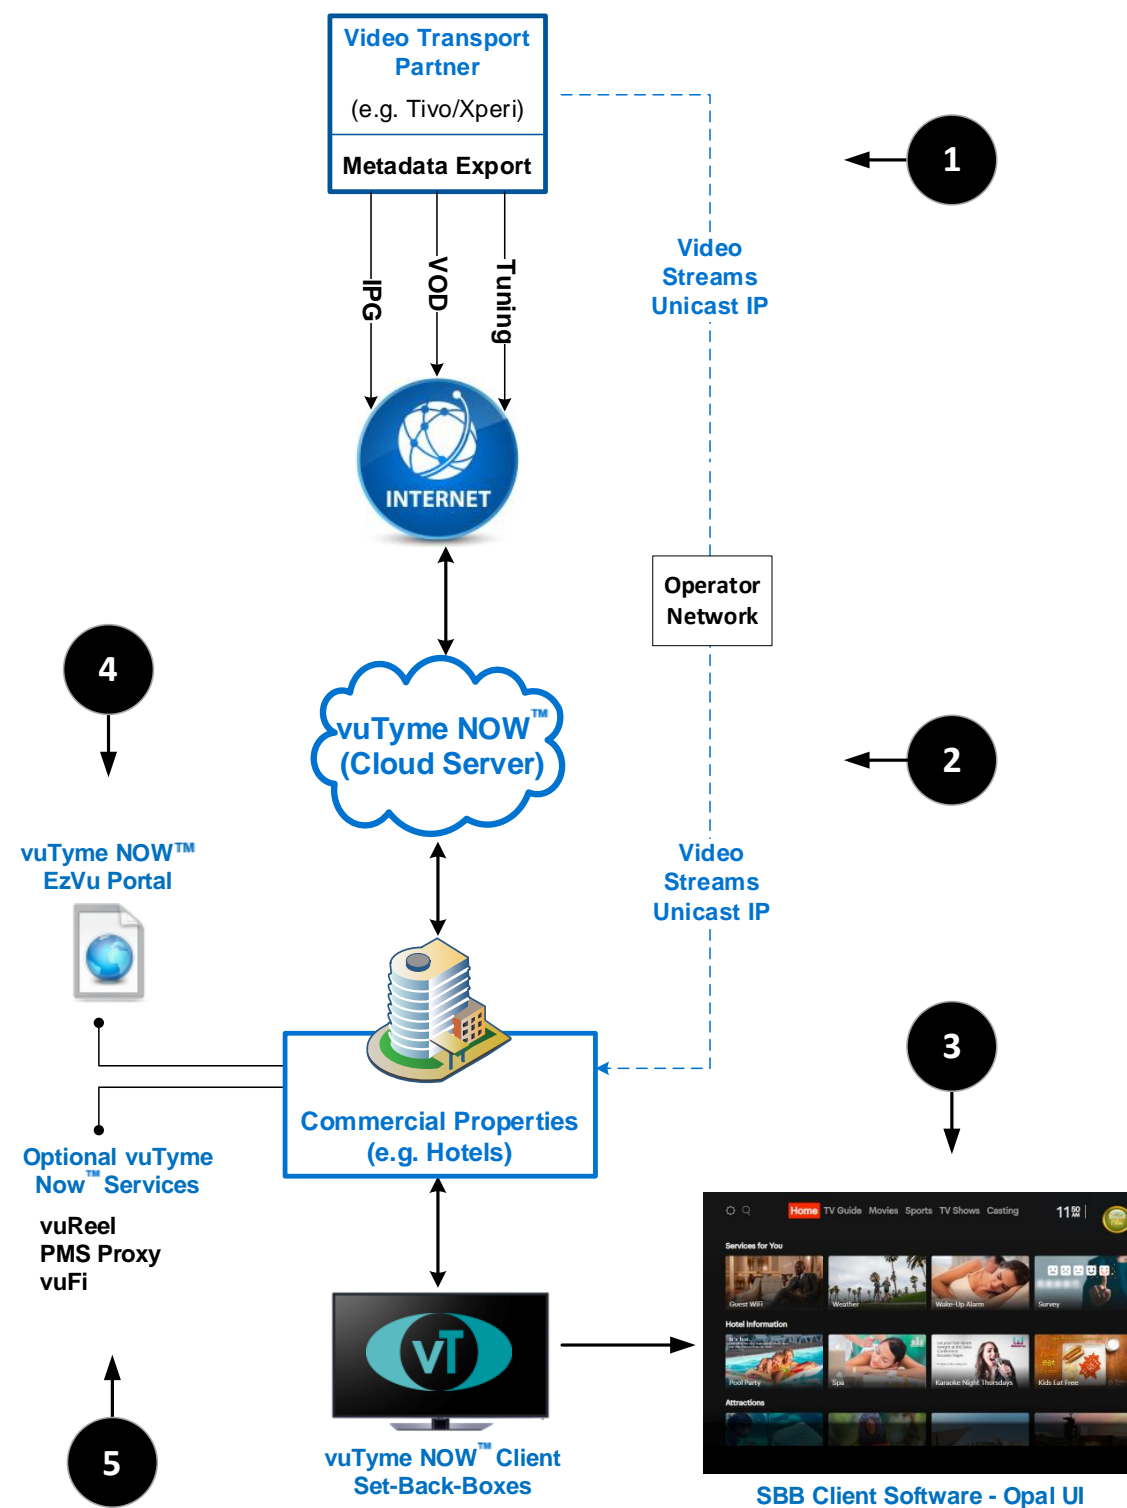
Video Transport Partner

(e.g. Tivo/Xperi)

Metadata Export

IPG

VOD

Tuning

INTERNET

1

Video Streams Unicast IP

Operator Network

4

vuTyme NOW™ (Cloud Server)

2

vuTyme NOW™ EzVu Portal

Video Streams Unicast IP

3

Commercial Properties (e.g. Hotels)

Optional vuTyme Now™ Services

vuReel
PMS Proxy
vuFi

vT

Home TV Guide Movies Sports TV Shows Casting

11

Services for You

Guest WiFi

Weather

Wake-Up Alarm

Survey

Hotel Information

Pool Party

Spa

Karaoke Night Thursdays

Kids Eat Free

Attractions

5

vuTyme NOW™ Client Set-Back-Boxes

SBB Client Software - Opal UI